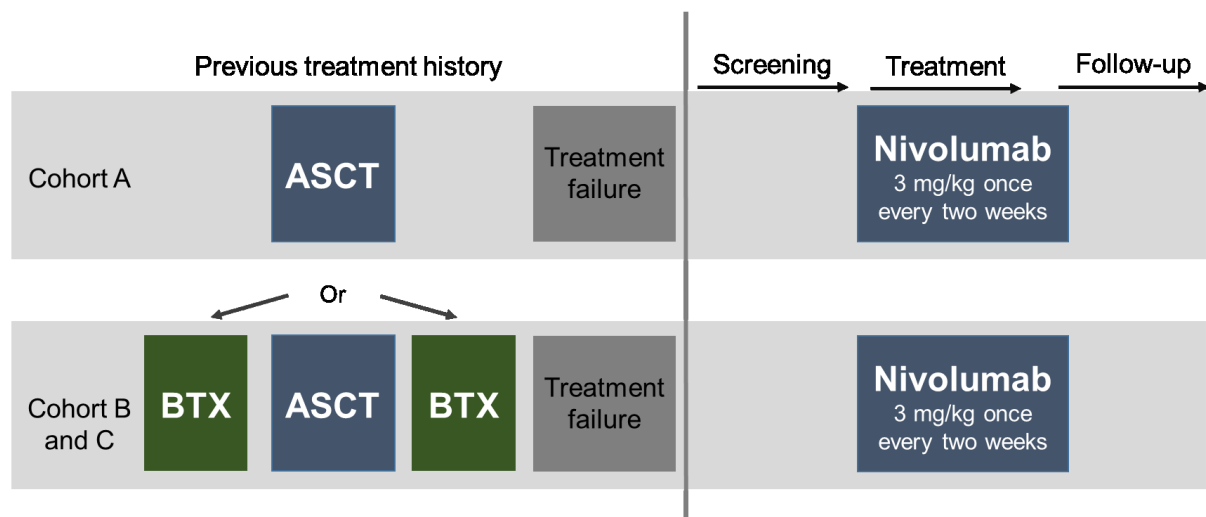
Previous treatment history

Screening

Treatment

Follow-up

Cohort A

ASCT

Treatment failure

Nivolumab
3 mg/kg once every two weeks

Or

Cohort B and C

BTX

ASCT

BTX

Treatment failure

Nivolumab
3 mg/kg once every two weeks